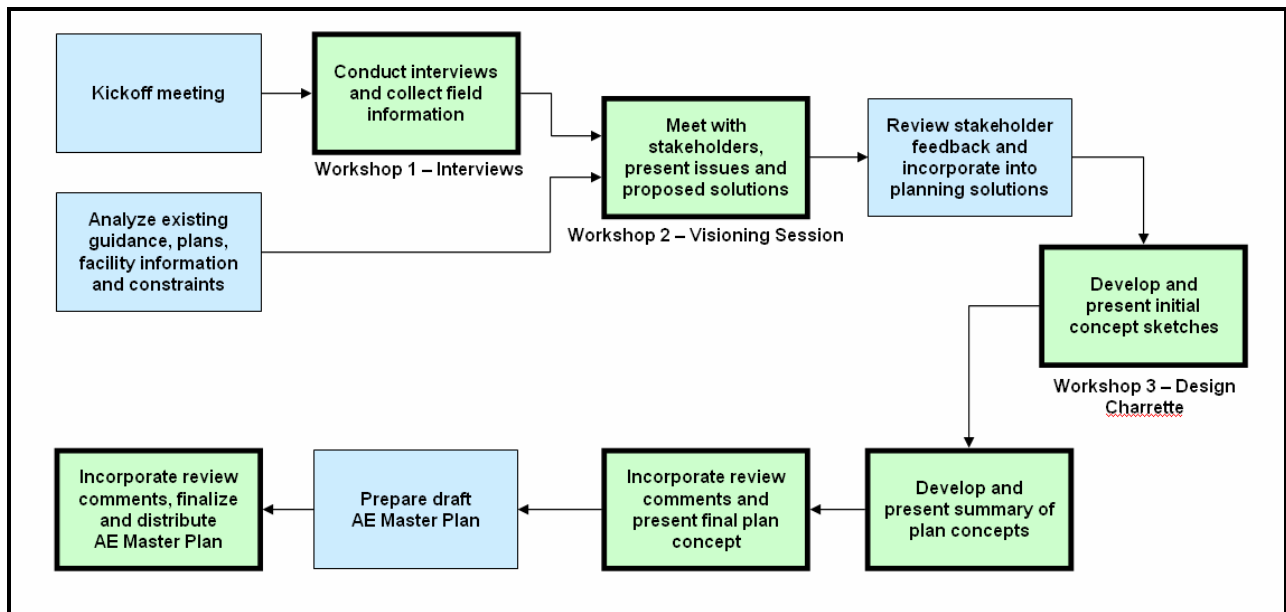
Kickoff meeting

Conduct interviews and collect field information

Workshop 1 – Interviews

Analyze existing guidance, plans, facility information and constraints

Meet with stakeholders, present issues and proposed solutions

Workshop 2 – Visioning Session

Review stakeholder feedback and incorporate into planning solutions

Develop and present initial concept sketches

Workshop 3 – Design Charrette

Develop and present summary of plan concepts

Incorporate review comments and present final plan concept

Prepare draft AE Master Plan

Incorporate review comments, finalize and distribute AE Master Plan